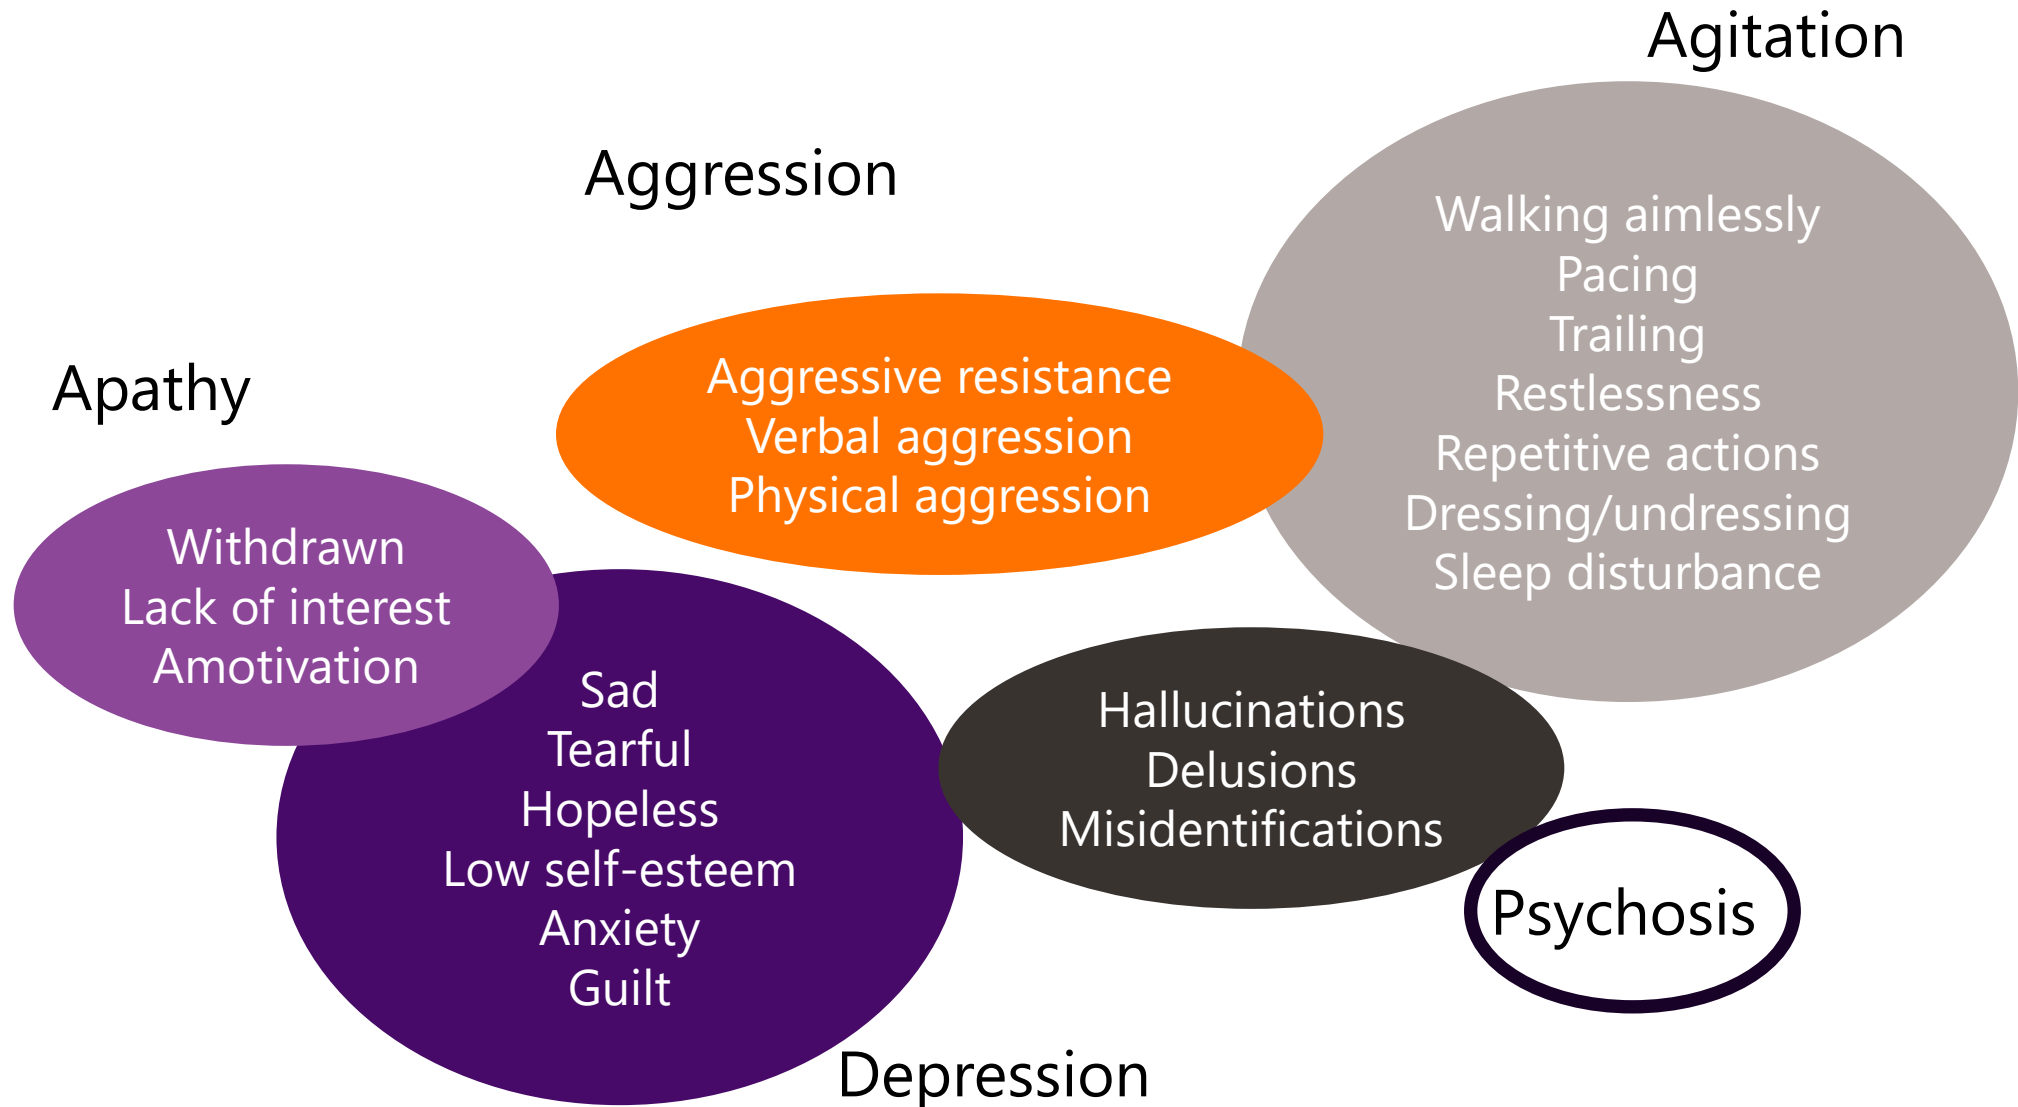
Agitation

Aggression

Walking aimlessly
Pacing
Trailing
Restlessness
Repetitive actions
Dressing/undressing
Sleep disturbance

Apathy

Aggressive resistance
Verbal aggression
Physical aggression

Withdrawn
Lack of interest
Amotivation

Sad
Tearful
Hopeless
Low self-esteem
Anxiety
Guilt

Hallucinations
Delusions
Misidentifications

Psychosis

Depression